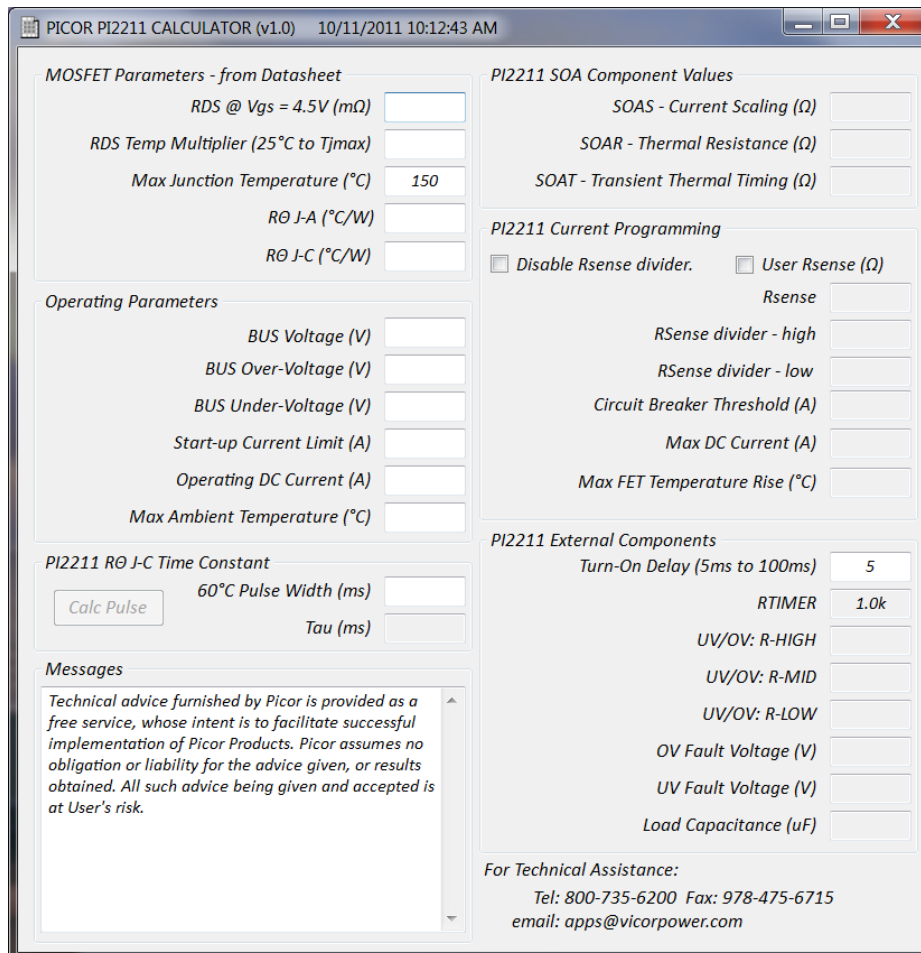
PICOR PI2211 CALCULATOR (v1.0) 10/11/2011 10:12:43 AM

MOSFET Parameters - from Datasheet

RDS @ Vgs = 4.5V (mΩ)

RDS Temp Multiplier (25°C to Tjmax)

Max Junction Temperature (°C) 150

RΘ J-A (°C/W)

RΘ J-C (°C/W)

Operating Parameters

BUS Voltage (V)

BUS Over-Voltage (V)

BUS Under-Voltage (V)

Start-up Current Limit (A)

Operating DC Current (A)

Max Ambient Temperature (°C)

PI2211 RΘ J-C Time Constant

Calc Pulse

60°C Pulse Width (ms)

Tau (ms)

Messages

Technical advice furnished by Picor is provided as a free service, whose intent is to facilitate successful implementation of Picor Products. Picor assumes no obligation or liability for the advice given, or results obtained. All such advice being given and accepted is at User's risk.

PI2211 SOA Component Values

SOAS - Current Scaling (Ω)

SOAR - Thermal Resistance (Ω)

SOAT - Transient Thermal Timing (Ω)

PI2211 Current Programming

Disable Rsense divider.

User Rsense (Ω)

Rsense

RSense divider - high

RSense divider - low

Circuit Breaker Threshold (A)

Max DC Current (A)

Max FET Temperature Rise (°C)

PI2211 External Components

Turn-On Delay (5ms to 100ms) 5

RTIMER 1.0k

UV/OV: R-HIGH

UV/OV: R-MID

UV/OV: R-LOW

OV Fault Voltage (V)

UV Fault Voltage (V)

Load Capacitance (uF)

For Technical Assistance:

Tel: 800-735-6200 Fax: 978-475-6715

email: apps@vicorpower.com